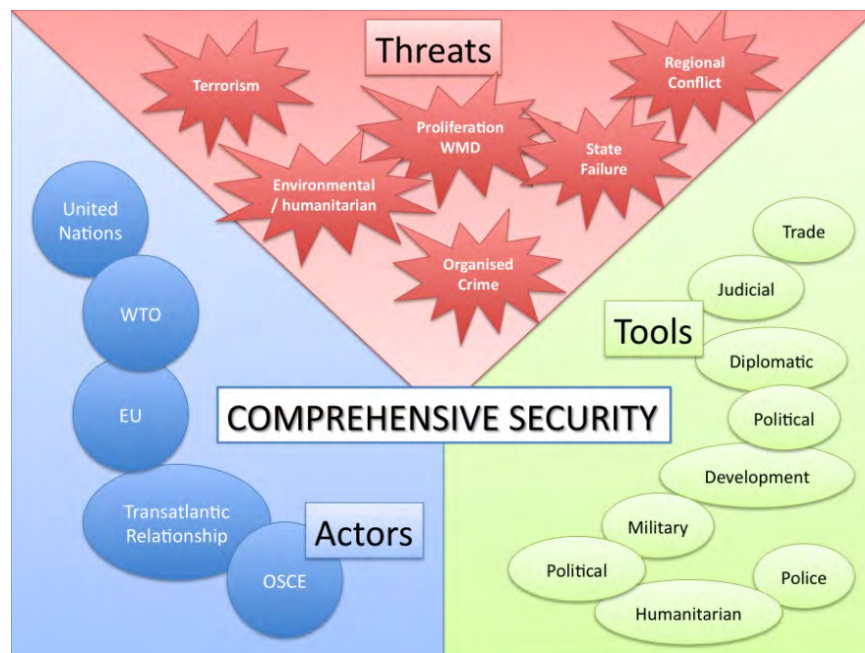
Threats

Terrorism

Regional Conflict

Proliferation WMD

State Failure

Environmental / humanitarian

Organised Crime

United Nations

WTO

EU

Transatlantic Relationship

OSCE

Actors

COMPREHENSIVE SECURITY

Tools

Trade

Judicial

Diplomatic

Political

Development

Military

Political

Police

Humanitarian